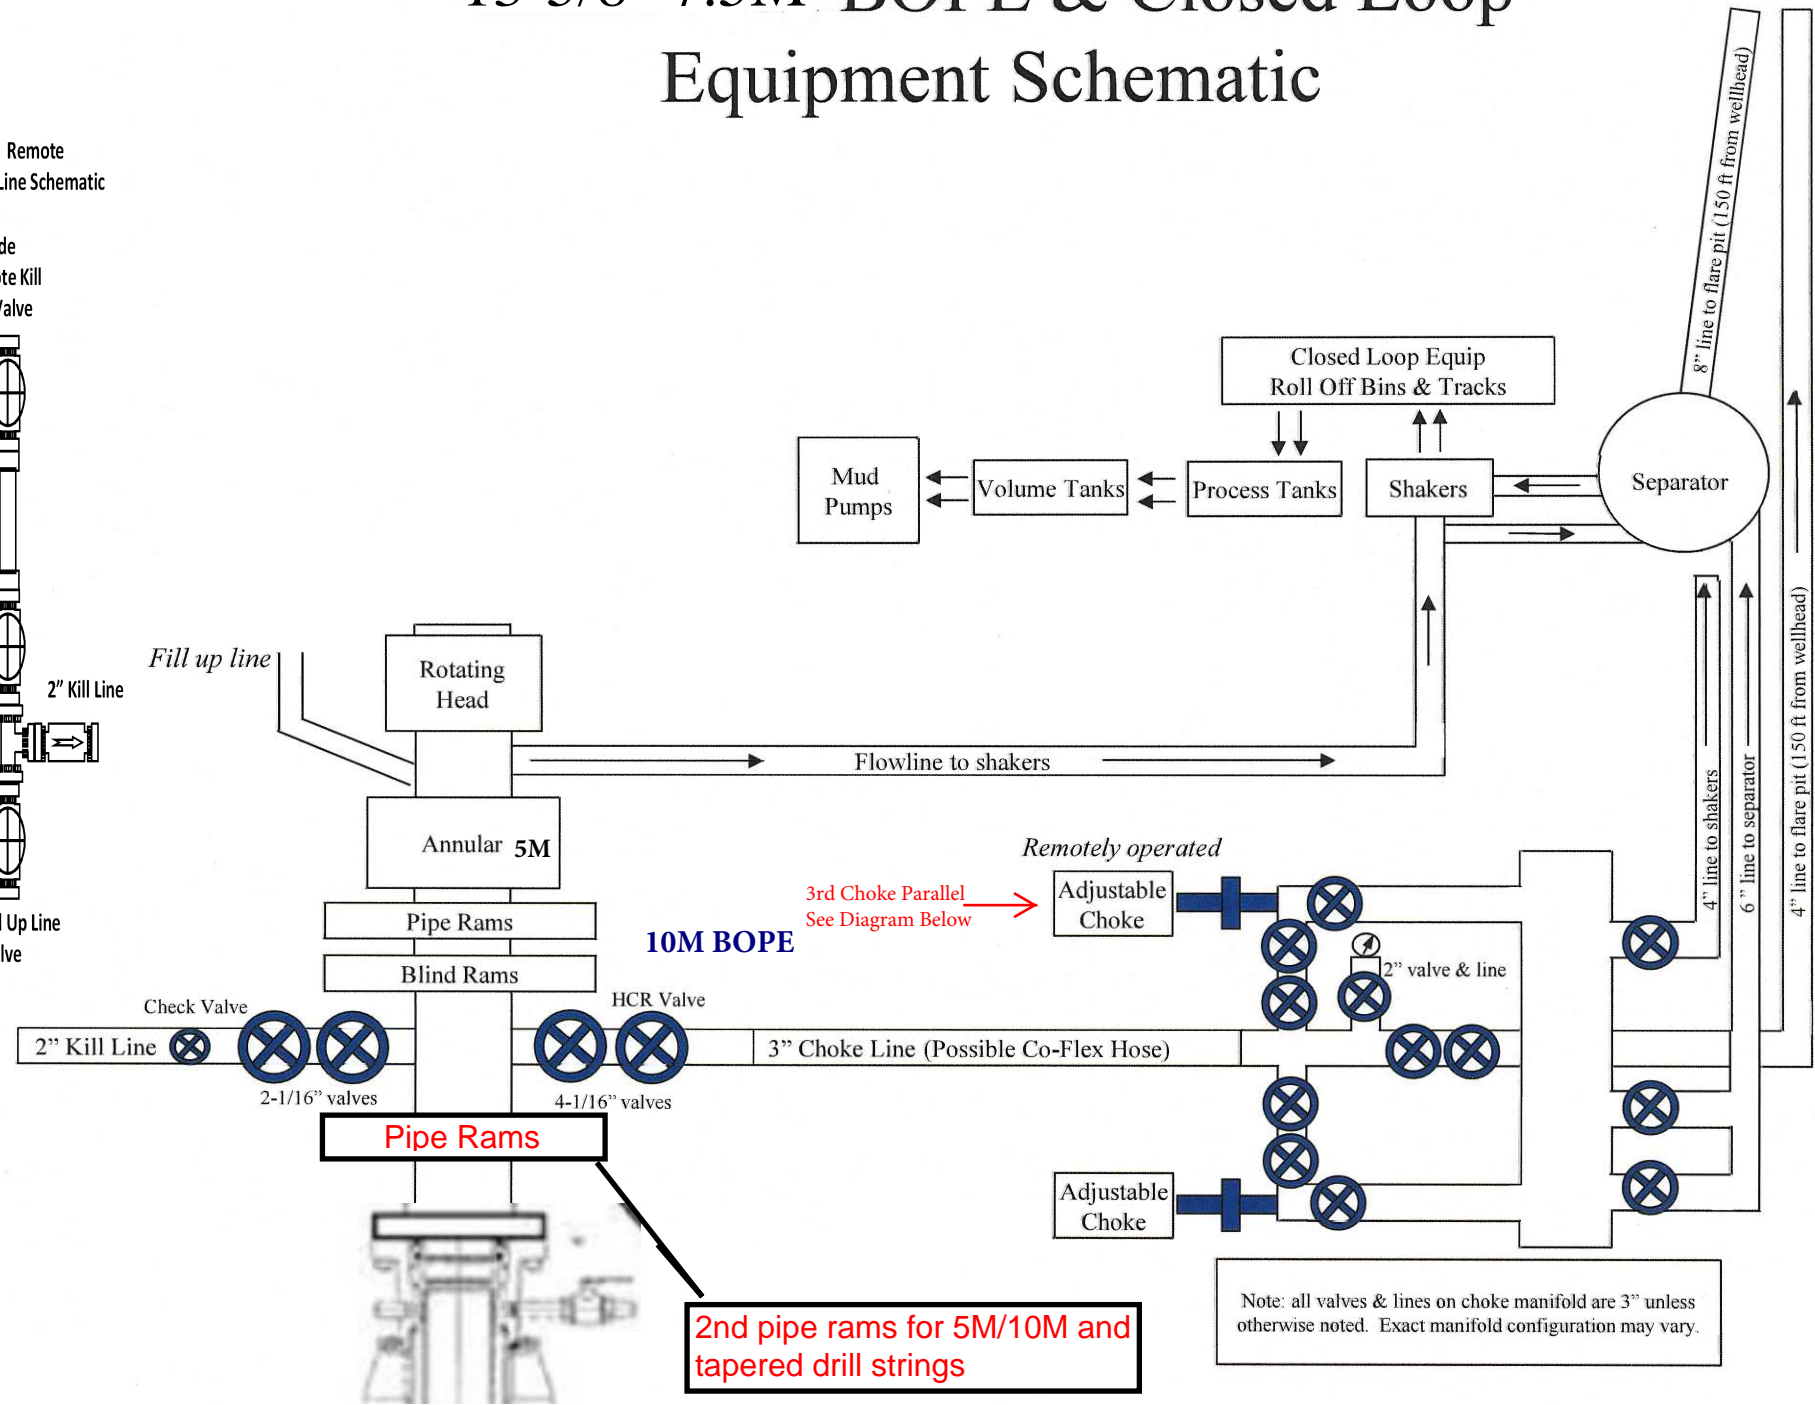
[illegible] BOPE & Closed Loop
Equipment Schematic

Remote
Line Schematic

de
te Kill
alve

2" Kill Line

Up Line
lve

8" line to flare pit (150 ft from wellhead)

Closed Loop Equip
Roll Off Bins & Tracks

Mud Pumps

Volume Tanks

Process Tanks

Shakers

Separator

Fill up line

Rotating Head

Flowline to shakers

Annular 5M

Remotely operated

3rd Choke Parallel
See Diagram Below

Adjustable Choke

Pipe Rams

Blind Rams

10M BOPE

2" valve & line

4" line to shakers

6" line to separator

4" line to flare pit (150 ft from wellhead)

Check Valve

HCR Valve

2" Kill Line

3" Choke Line (Possible Co-Flex Hose)

2-1/16" valves

4-1/16" valves

Pipe Rams

Adjustable Choke

2nd pipe rams for 5M/10M and tapered drill strings

Note: all valves & lines on choke manifold are 3" unless otherwise noted. Exact manifold configuration may vary.